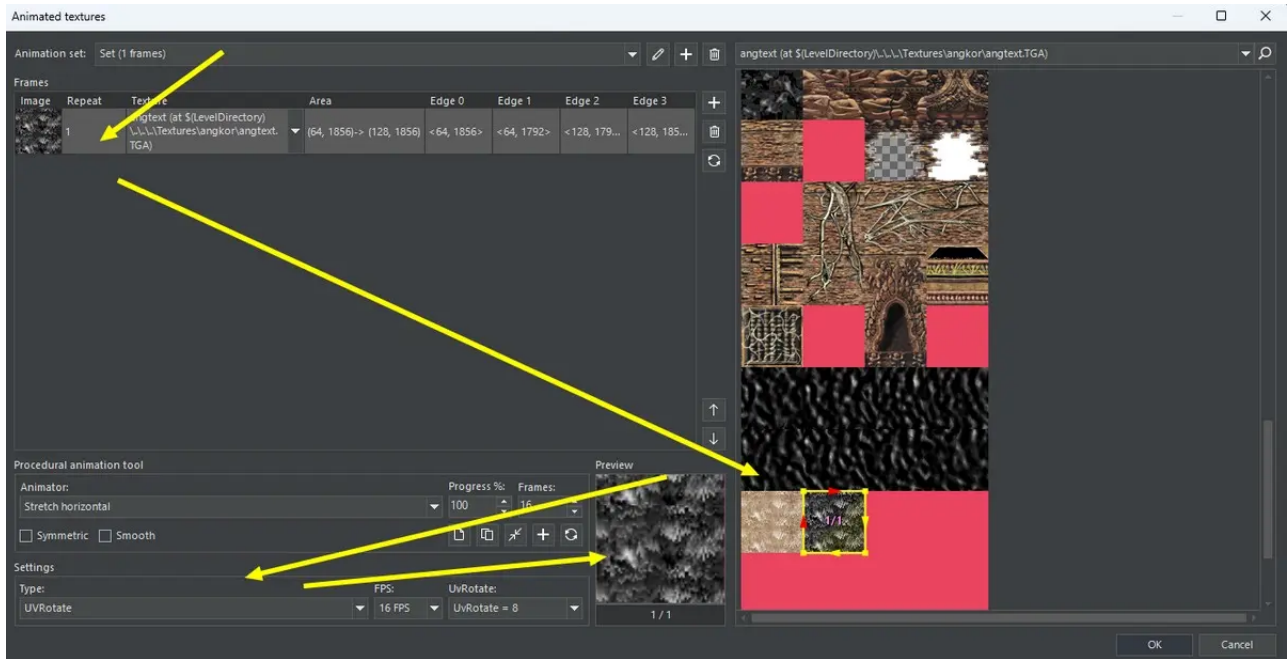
Animated textures

Animation set: Set (1 frames)

angtext (at $(LevelDirectory)\..\..\Textures\angkor\angtext.TGA)

Frames

| Image | Repeat | Texture | Area | Edge 0 | Edge 1 | Edge 2 | Edge 3 |
|---|---|---|---|---|---|---|---|
| | 1 | angtext (at $(LevelDirectory) \..\..\Textures\angkor\angtext.TGA) | (64, 1856)-> (128, 1856) | <64, 1856> | <64, 1792> | <128, 179... | <128, 185... |

Procedural animation tool

Animator:

Stretch horizontal

Progress %: 100

Frames: 16

Symmetric

Smooth

Preview

1 / 1

Settings

Type:

UVRotate

FPS:

16 FPS

UvRotate:

UvRotate = 8

1/1

OK

Cancel